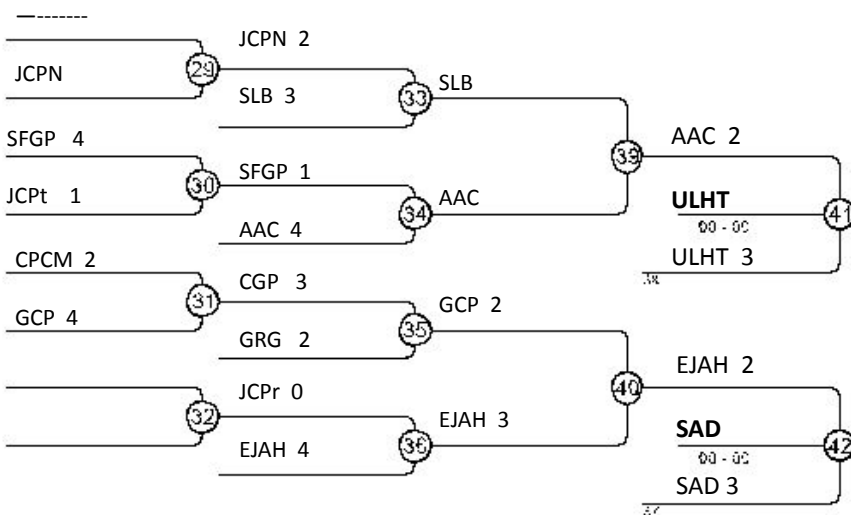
—-------

JCPN

29

JCPN 2

SLB 3

33

SLB

SFGP 4

JCPt 1

30

SFGP 1

AAC 4

34

AAC

39

AAC 2

ULHT

00 - 00

ULHT 3

41

CPCM 2

GCP 4

31

CGP 3

GRG 2

35

GCP 2

32

JCPr 0

EJAH 4

36

EJAH 3

40

EJAH 2

SAD

00 - 00

SAD 3

42